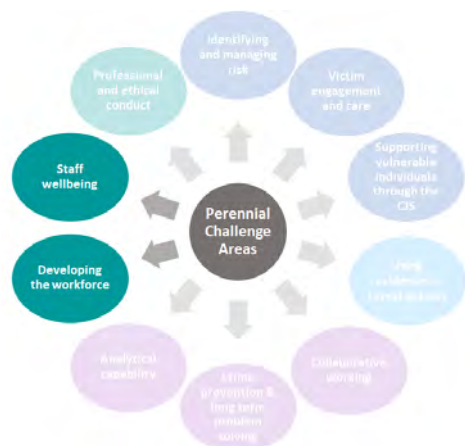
Perennial Challenge Areas

Identifying and managing risk

Victim engagement and care

Supporting vulnerable individuals through the CJS

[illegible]

Collaborative working

Crime prevention & long term problem solving

Analytical capability

Developing the workforce

Staff wellbeing

Professional and ethical conduct